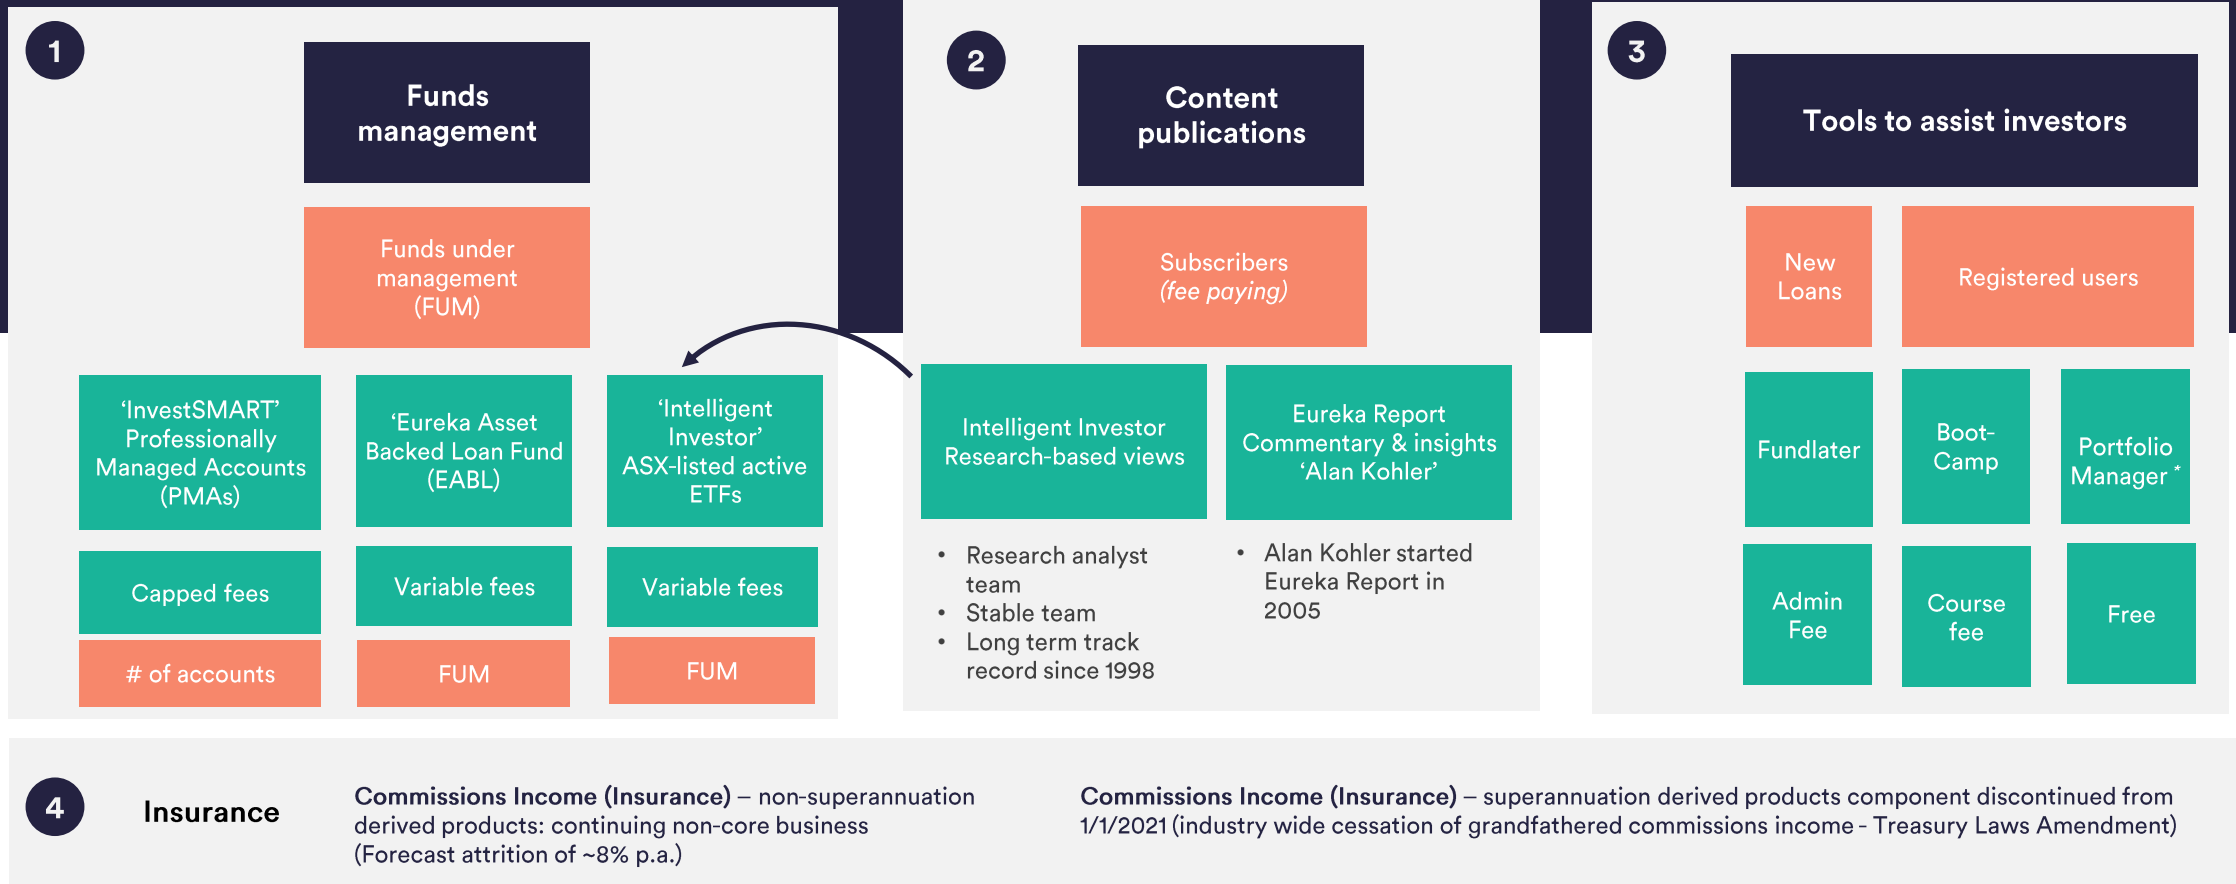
1

Funds management

Funds under management (FUM)

‘InvestSMART’ Professionally Managed Accounts (PMAs)

‘Eureka Asset Backed Loan Fund (EABL)

‘Intelligent Investor’ ASX-listed active ETFs

Capped fees

Variable fees

Variable fees

# of accounts

FUM

FUM

2

Content publications

Subscribers *(fee paying)*

Intelligent Investor Research-based views

Eureka Report Commentary & insights ‘Alan Kohler’

- Research analyst team
- Stable team
- Long term track record since 1998

- Alan Kohler started Eureka Report in 2005

3

Tools to assist investors

New Loans

Registered users

Fundlater

Boot-Camp

Portfolio Manager *

Admin Fee

Course fee

Free

4

Insurance

**Commissions Income (Insurance)** – non-superannuation derived products: continuing non-core business (Forecast attrition of ~8% p.a.)

**Commissions Income (Insurance)** – superannuation derived products component discontinued from 1/1/2021 (industry wide cessation of grandfathered commissions income - Treasury Laws Amendment)